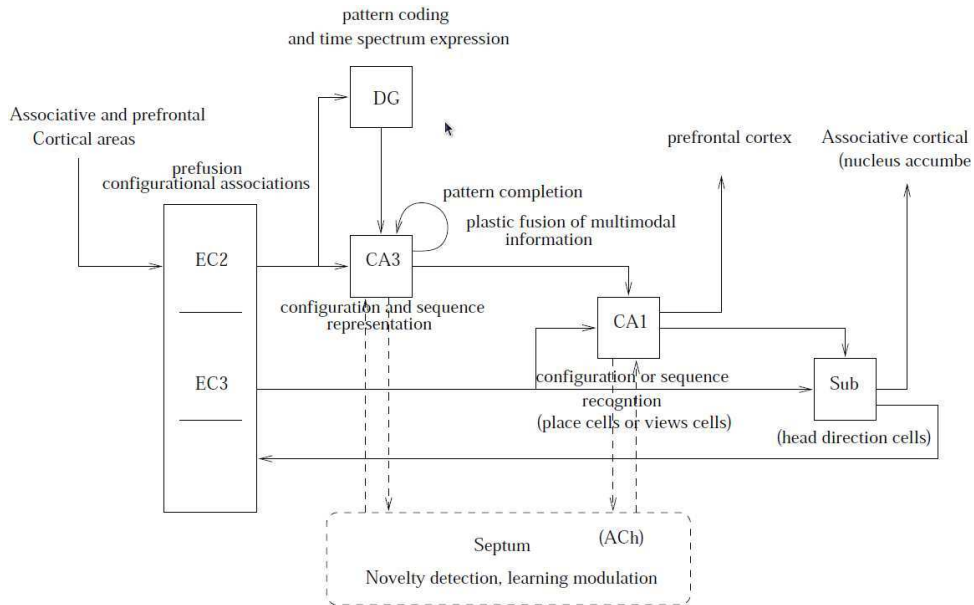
pattern coding
and time spectrum expression

DG

Associative and prefrontal
Cortical areas

prefusion
configurational associations

prefrontal cortex

Associative cortical
(nucleus accumbe

pattern completion

plastic fusion of multimodal information

EC2

CA3

configuration and sequence representation

CA1

EC3

configuration or sequence recogntion
(place cells or views cells)

Sub

(head direction cells)

Septum

(ACh)

Novelty detection, learning modulation